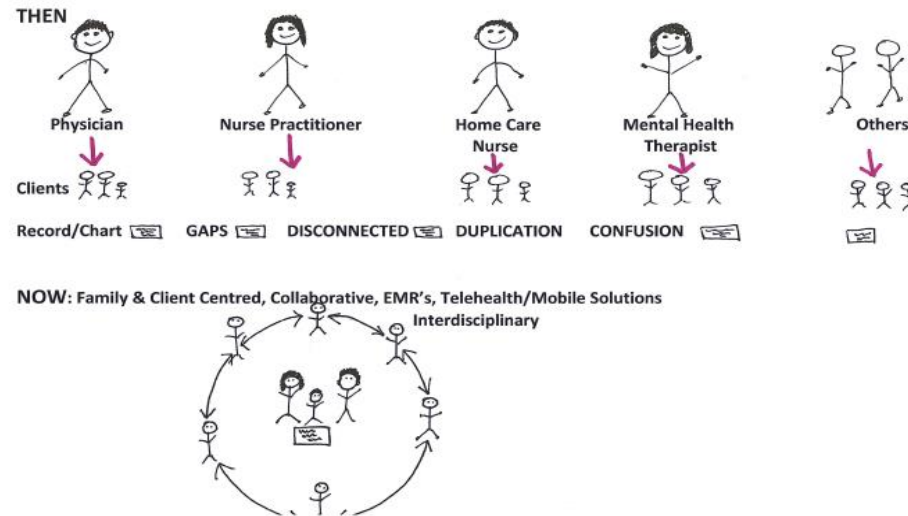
THEN

Physician

Nurse Practitioner

Home Care Nurse

Mental Health Therapist

Others

Clients

Record/Chart GAPS DISCONNECTED DUPLICATION CONFUSION

NOW: Family & Client Centred, Collaborative, EMR's, Telehealth/Mobile Solutions Interdisciplinary